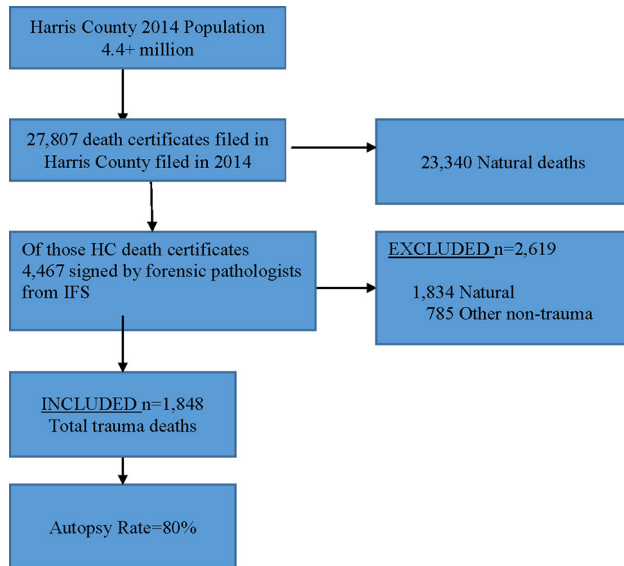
Harris County 2014 Population
4.4+ million

27,807 death certificates filed in Harris County filed in 2014

23,340 Natural deaths

Of those HC death certificates 4,467 signed by forensic pathologists from IFS

EXCLUDED n=2,619

1,834 Natural
785 Other non-trauma

INCLUDED n=1,848
Total trauma deaths

Autopsy Rate=80%